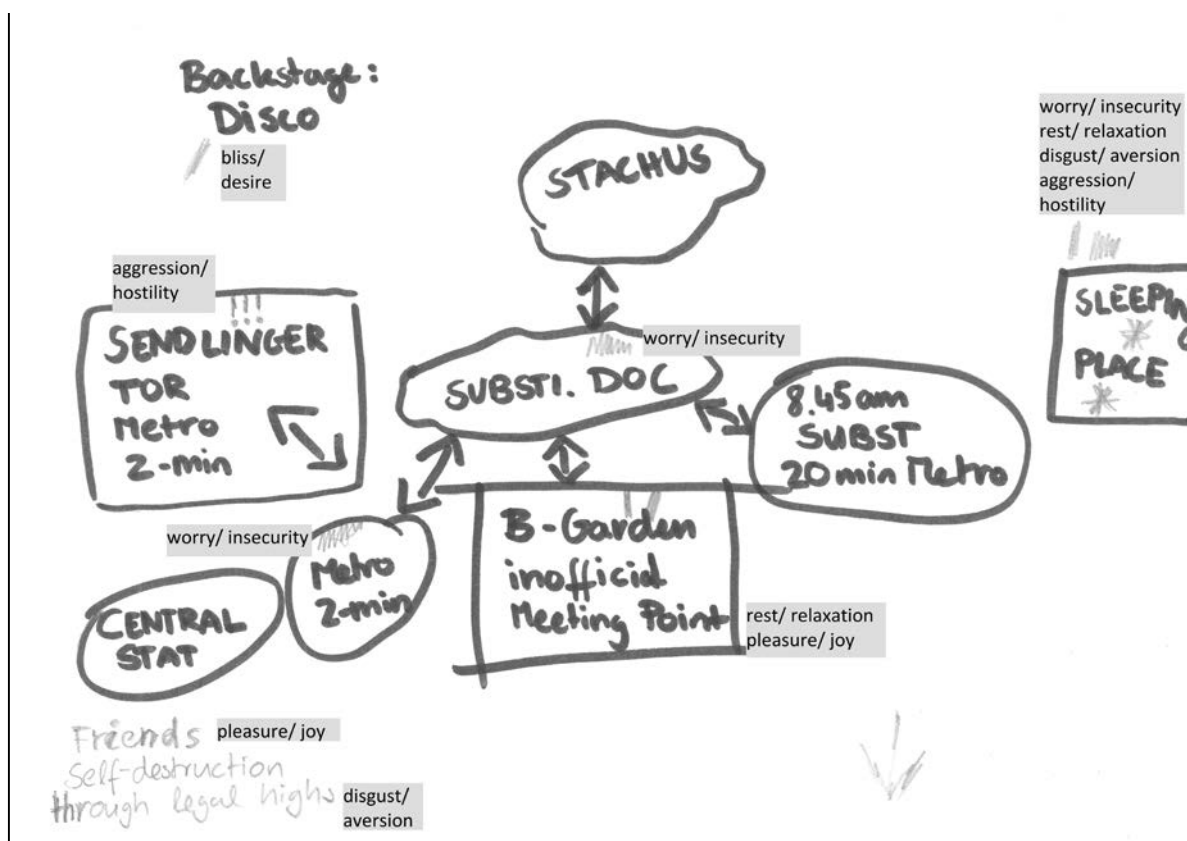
Backstage:
Disco

bliss/
desire

STACHUS

worry/ insecurity
rest/ relaxation
disgust/ aversion
aggression/
hostility

aggression/
hostility

SENDLINGER
TOR
Metro
2-min

worry/ insecurity

SUBSTI. DOC

8.45 am
SUBST
20 min Metro

SLEEP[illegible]
PLACE

worry/ insecurity

Metro
2-min

B-Garden
inofficial
Meeting Point

rest/ relaxation
pleasure/ joy

CENTRAL
STAT

Friends pleasure/ joy
Self-destruction
through legal highs disgust/
aversion